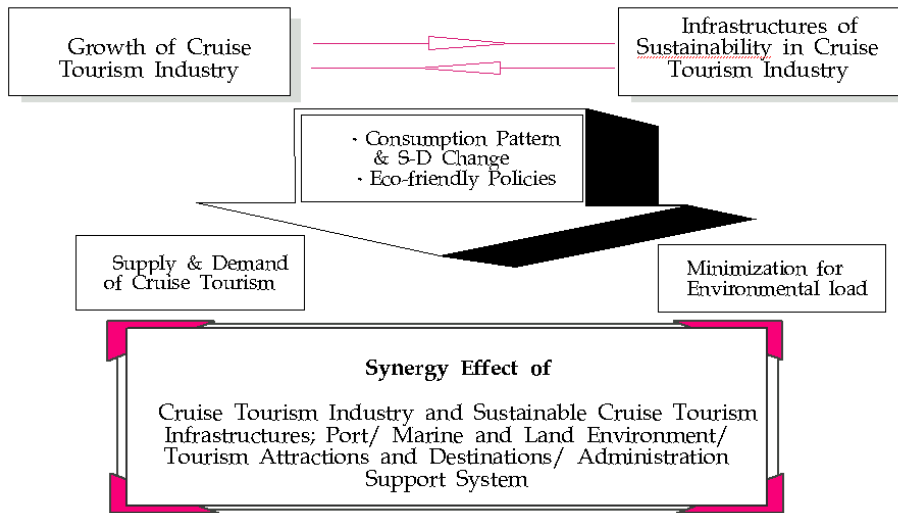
Growth of Cruise Tourism Industry

Infrastructures of Sustainability in Cruise Tourism Industry

· Consumption Pattern & S-D Change
· Eco-friendly Policies

Supply & Demand of Cruise Tourism

Minimization for Environmental load

Synergy Effect of

Cruise Tourism Industry and Sustainable Cruise Tourism Infrastructures; Port/ Marine and Land Environment/ Tourism Attractions and Destinations/ Administration Support System